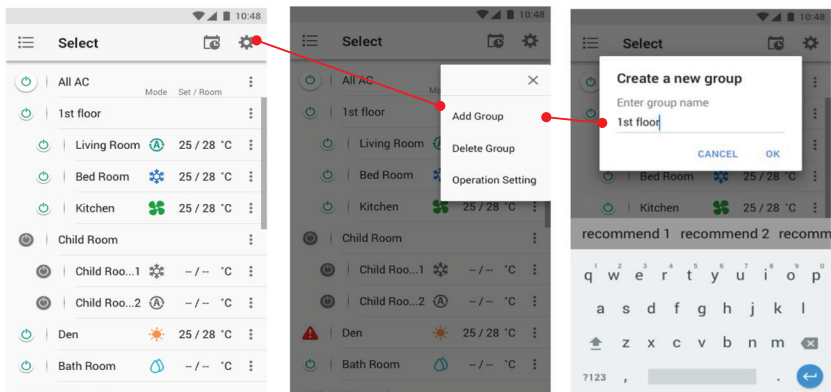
10:48

Select

All AC

Mode Set / Room

1st floor

Living Room 25 / 28 °C

Bed Room 25 / 28 °C

Kitchen 25 / 28 °C

Child Room

Child Roo...1 -- / -- °C

Child Roo...2 -- / -- °C

Den 25 / 28 °C

Bath Room -- / -- °C

10:48

Select

All AC

Add Group

Delete Group

Operation Setting

1st floor

Living Room

Bed Room

Kitchen

Child Room

Child Roo...1 -- / -- °C

Child Roo...2 -- / -- °C

Den 25 / 28 °C

Bath Room -- / -- °C

10:48

Select

Create a new group

Enter group name

1st floor

CANCEL OK

Bed Room 25 / 28 °C

Kitchen 25 / 28 °C

recommend 1 recommend 2 recomme

q w e r t y u i o p

a s d f g h j k l

z x c v b n m

?123 , .